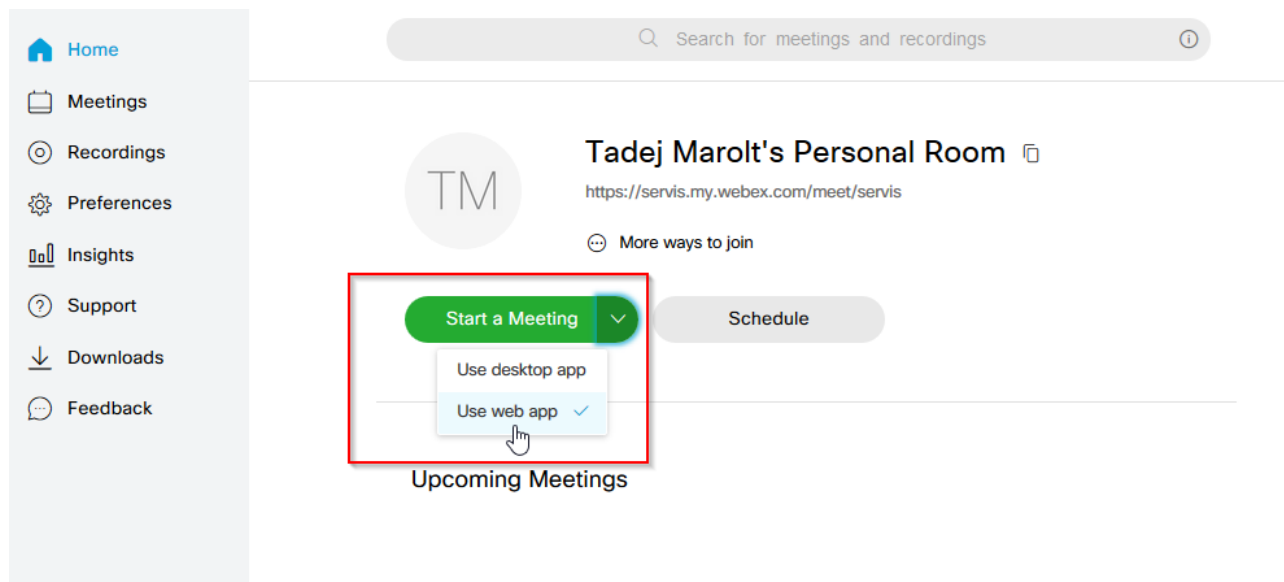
Home
Meetings
Recordings
Preferences
Insights
Support
Downloads
Feedback

Search for meetings and recordings

TM

Tadej Marolt's Personal Room

https://servis.my.webex.com/meet/servis

More ways to join

Start a Meeting

Schedule

Use desktop app
Use web app

Upcoming Meetings